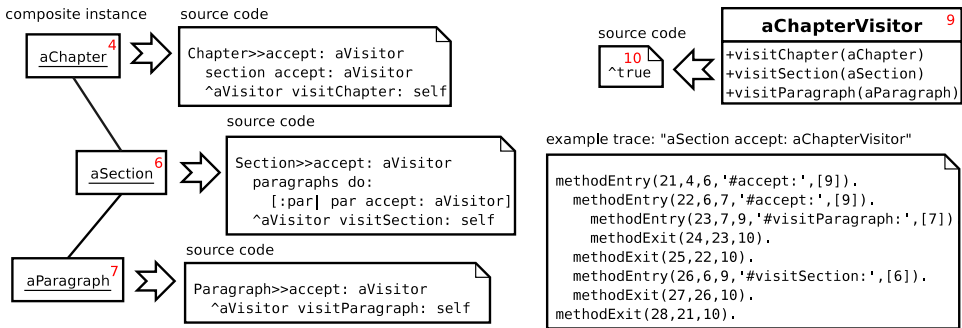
composite instance

aChapter 4

source code

Chapter>>accept: aVisitor
section accept: aVisitor
^aVisitor visitChapter: self

aSection 6

source code

Section>>accept: aVisitor
paragraphs do:
[:par| par accept: aVisitor]
^aVisitor visitSection: self

aParagraph 7

source code

Paragraph>>accept: aVisitor
^aVisitor visitParagraph: self

source code

10
^true

aChapterVisitor 9

+visitChapter(aChapter)
+visitSection(aSection)
+visitParagraph(aParagraph)

example trace: "aSection accept: aChapterVisitor"

methodEntry(21,4,6,'#accept:',[9]).
methodEntry(22,6,7,'#accept:',[9]).
methodEntry(23,7,9,'#visitParagraph:',[7])
methodExit(24,23,10).
methodExit(25,22,10).
methodEntry(26,6,9,'#visitSection:',[6]).
methodExit(27,26,10).
methodExit(28,21,10).